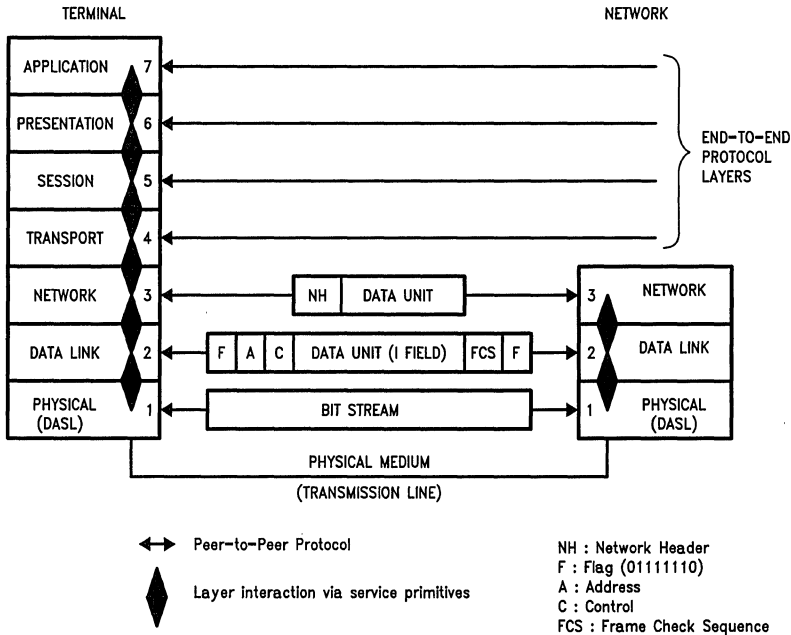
TERMINAL

NETWORK

APPLICATION 7

PRESENTATION 6

SESSION 5

TRANSPORT 4

END-TO-END PROTOCOL LAYERS

NETWORK 3

NH | DATA UNIT

3 NETWORK

DATA LINK 2

F | A | C | DATA UNIT (I FIELD) | FCS | F

2 DATA LINK

PHYSICAL (DASL) 1

BIT STREAM

1 PHYSICAL (DASL)

PHYSICAL MEDIUM

(TRANSMISSION LINE)

Peer-to-Peer Protocol

Layer interaction via service primitives

NH : Network Header
F : Flag (01111110)
A : Address
C : Control
FCS : Frame Check Sequence